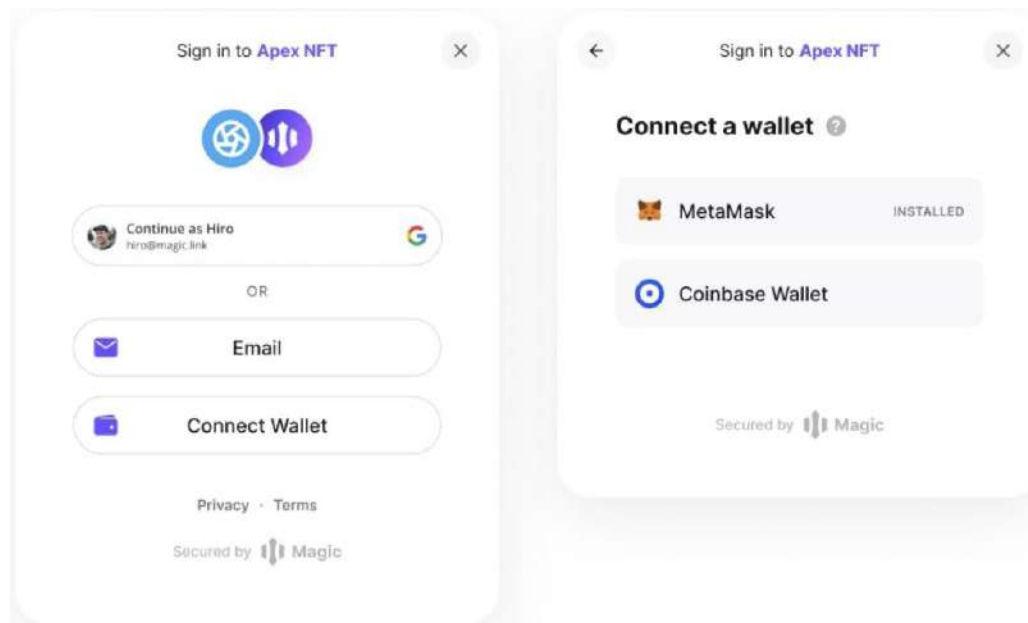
Sign in to Apex NFT

×

Continue as Hiro
hiro@magic.link

G

OR

Email

Connect Wallet

Privacy · Terms

Secured by Magic

←

Sign in to Apex NFT

×

Connect a wallet ?

MetaMask

INSTALLED

Coinbase Wallet

Secured by Magic